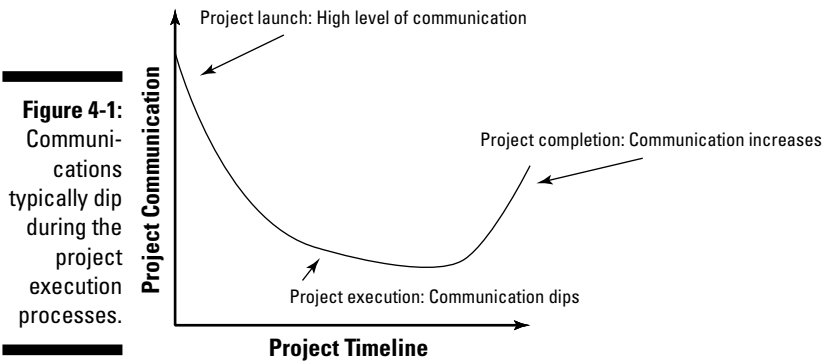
Figure 4-1: Communications typically dip during the project execution processes.

Project launch: High level of communication

Project Communication

Project completion: Communication increases

Project execution: Communication dips

Project Timeline